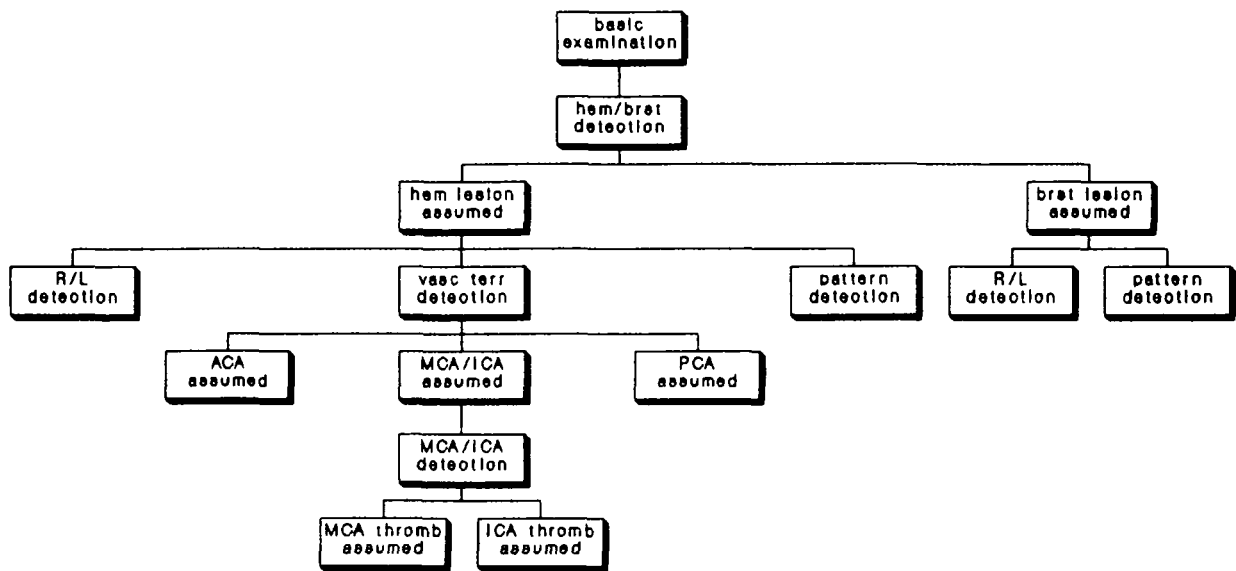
basic examination

hem/brst detection

hem lesion assumed

brst lesion assumed

R/L detection

vasc terr detection

pattern detection

R/L detection

pattern detection

ACA assumed

MCA/ICA assumed

PCA assumed

MCA/ICA detection

MCA thromb assumed

ICA thromb assumed